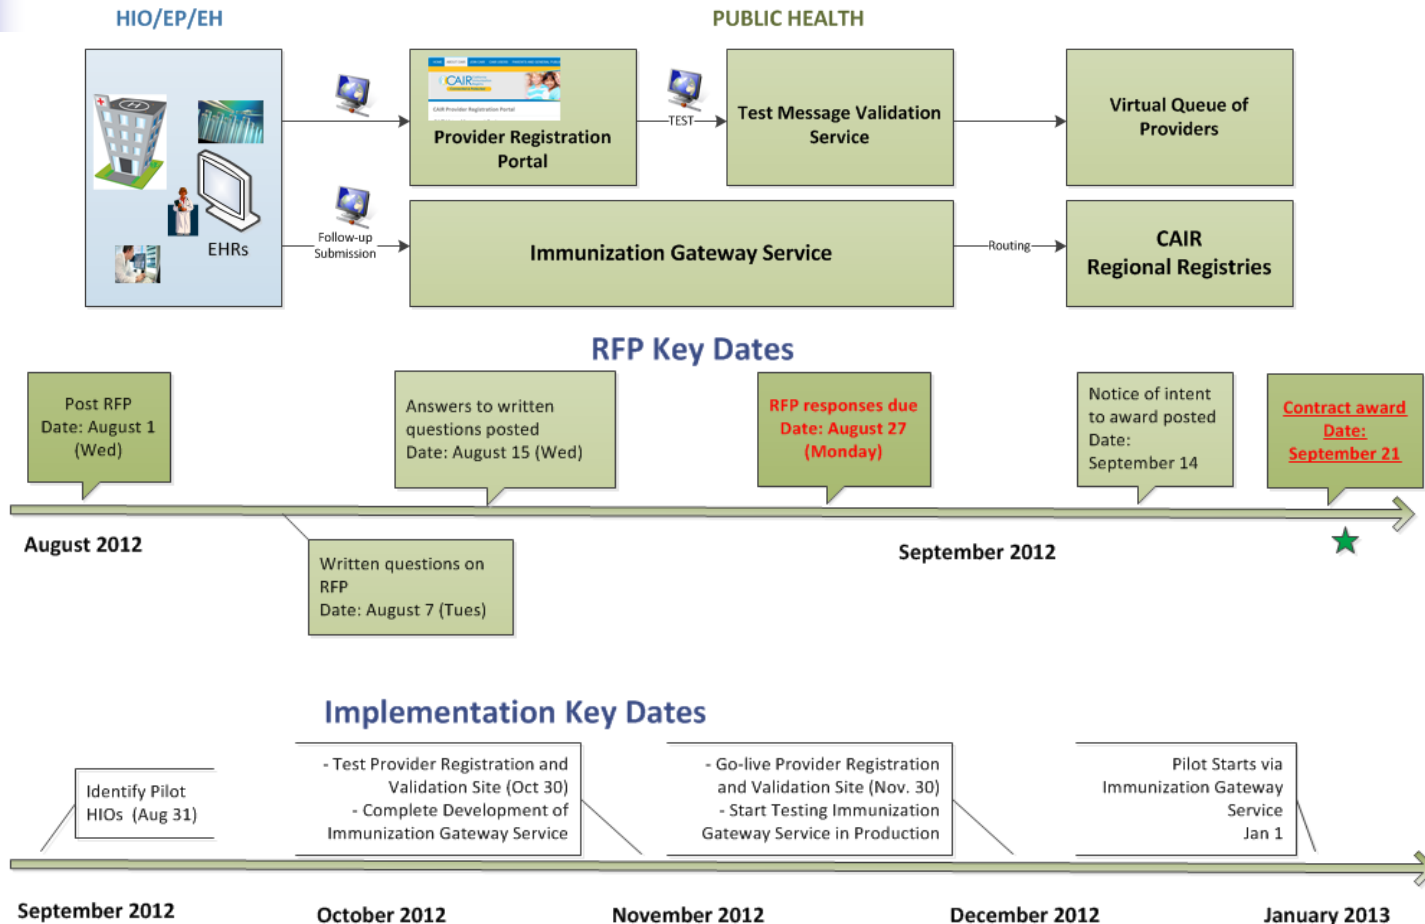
HIO/EP/EH

PUBLIC HEALTH

EHRs

Provider Registration Portal

TEST

Test Message Validation Service

Virtual Queue of Providers

Follow-up Submission

Immunization Gateway Service

Routing

CAIR Regional Registries

RFP Key Dates

Post RFP Date: August 1 (Wed)

Answers to written questions posted Date: August 15 (Wed)

RFP responses due Date: August 27 (Monday)

Notice of intent to award posted Date: September 14

Contract award Date: September 21

August 2012

September 2012

Written questions on RFP Date: August 7 (Tues)

Implementation Key Dates

Identify Pilot HIOs (Aug 31)

- Test Provider Registration and Validation Site (Oct 30)
- Complete Development of Immunization Gateway Service

- Go-live Provider Registration and Validation Site (Nov. 30)
- Start Testing Immunization Gateway Service in Production

Pilot Starts via Immunization Gateway Service Jan 1

September 2012

October 2012

November 2012

December 2012

January 2013